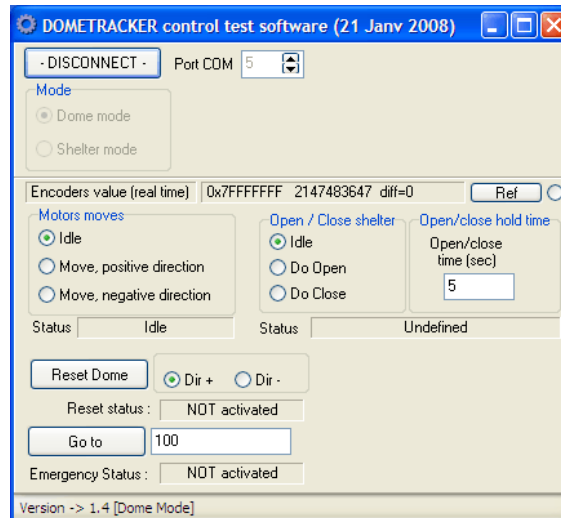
DOMETRACKER control test software (21 Janv 2008)

- DISCONNECT -

Port COM 5

Mode

Dome mode

Shelter mode

Encoders value (real time) 0x7FFFFFFF 2147483647 diff=0

Ref

Motors moves

Idle

Move, positive direction

Move, negative direction

Status Idle

Open / Close shelter

Idle

Do Open

Do Close

Open/close hold time

Open/close time (sec)

5

Status Undefined

Reset Dome

Dir +

Dir -

Reset status : NOT activated

Go to

100

Emergency Status : NOT activated

Version -> 1.4 [Dome Mode]